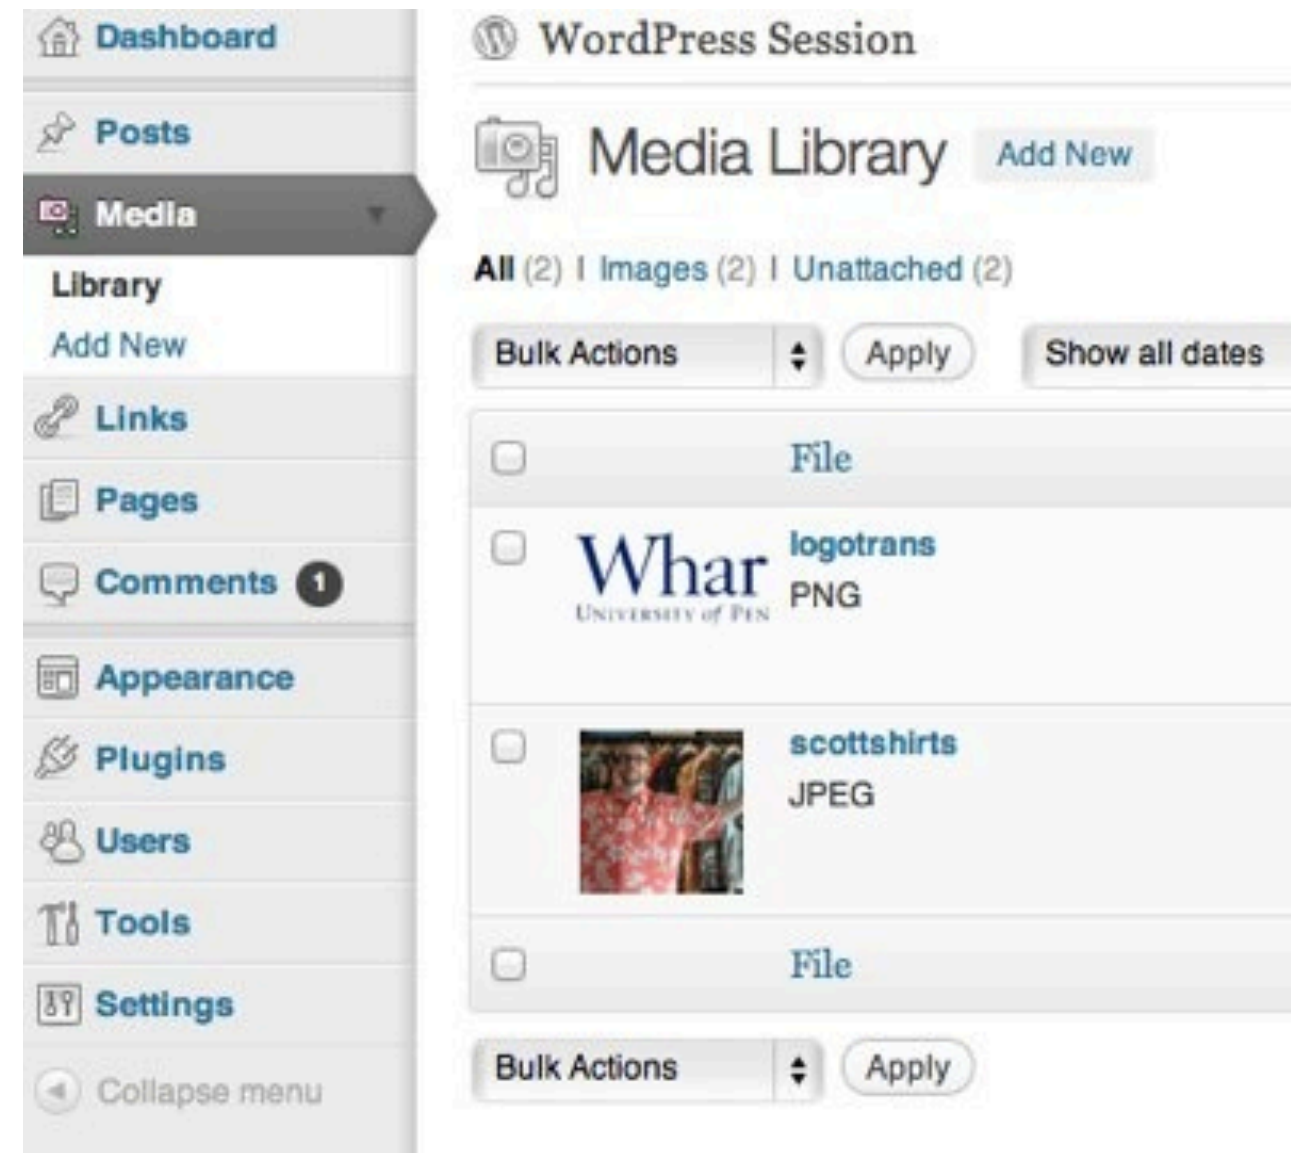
Dashboard
Posts
Media
Library
Add New
Links
Pages
Comments 1
Appearance
Plugins
Users
Tools
Settings
Collapse menu

WordPress Session

Media Library Add New

All (2) | Images (2) | Unattached (2)

Bulk Actions Apply Show all dates

| | File |
|---|---|
| | Whar UNIVERSITY of PEN logotrans PNG |
| | scottshirts JPEG |
| | File |

Bulk Actions Apply